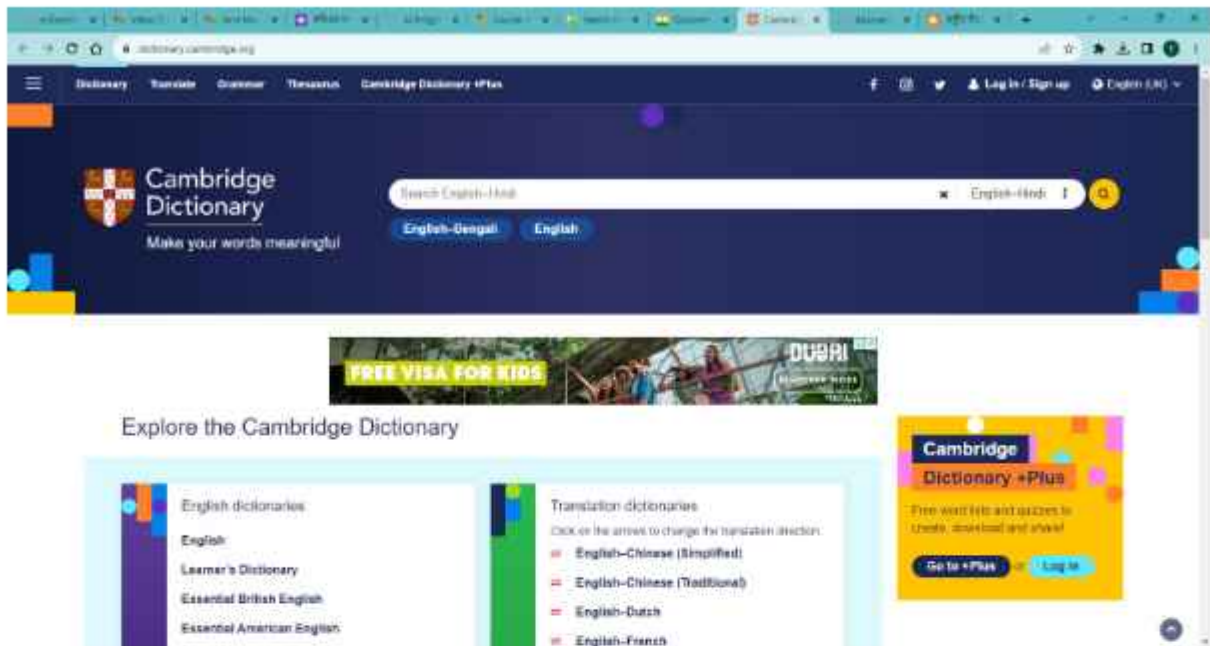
dictionary.cambridge.org

Dictionary Translate Grammar Thesaurus Cambridge Dictionary +Plus

Log in / Sign up English (UK)

Cambridge Dictionary

Make your words meaningful

Search English–Hindi

English–Hindi

English–Bengali English

FREE VISA FOR KIDS

DUBAI

Explore the Cambridge Dictionary

English dictionaries

English

Learner's Dictionary

Essential British English

Essential American English

Translation dictionaries

Click on the arrows to change the translation direction.

English–Chinese (Simplified)

English–Chinese (Traditional)

English–Dutch

English–French

Cambridge Dictionary +Plus

Free word lists and quizzes to create, download and share!

Go to +Plus or Log in